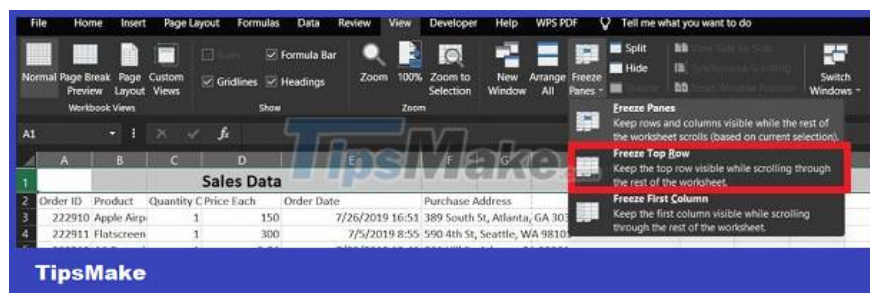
File Home Insert Page Layout Formulas Data Review View Developer Help WPS PDF Tell me what you want to do

Normal Page Break Preview Page Layout Custom Views
Workbook Views
Ruler Formula Bar
Gridlines Headings
Show
Zoom 100% Zoom to Selection
Zoom
New Window Arrange All Freeze Panes
Split
Hide
Unhide
View Side by Side
Synchronous Scrolling
Reset Window Position
Switch Windows

Freeze Panes
Keep rows and columns visible while the rest of the worksheet scrolls (based on current selection).

Freeze Top Row
Keep the top row visible while scrolling through the rest of the worksheet.

Freeze First Column
Keep the first column visible while scrolling through the rest of the worksheet.

A1

TipsMake

| | A | B | C | D | E | F | G |
|---|---|---|---|---|---|---|---|
| 1 | | | | Sales Data | | | |
| 2 | Order ID | Product | Quantity C | Price Each | Order Date | Purchase Address | |
| 3 | 222910 | Apple Airp | 1 | 150 | 7/26/2019 16:51 | 389 South St, Atlanta, GA 303 | |
| 4 | 222911 | Flatscreen | 1 | 300 | 7/5/2019 8:55 | 590 4th St, Seattle, WA 9810 | |
| 5 | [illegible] | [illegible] | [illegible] | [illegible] | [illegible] | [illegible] | |

TipsMake